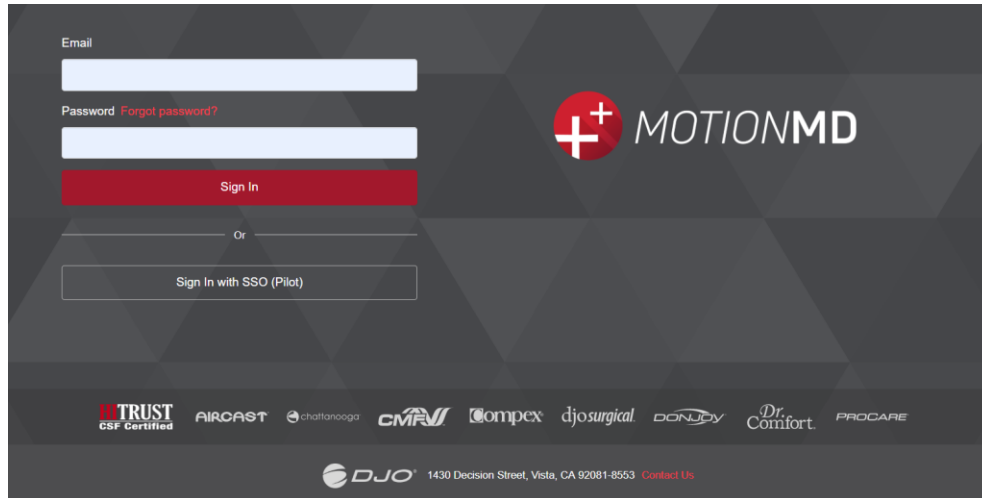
Email

Password Forgot password?

Sign In

Or

Sign In with SSO (Pilot)

MOTIONMD

HITRUST CSF Certified AIRCAST chattanooga CMF Compex djosurgical DONJOY Dr. Comfort PROCARE

DJO 1430 Decision Street, Vista, CA 92081-8553 Contact Us